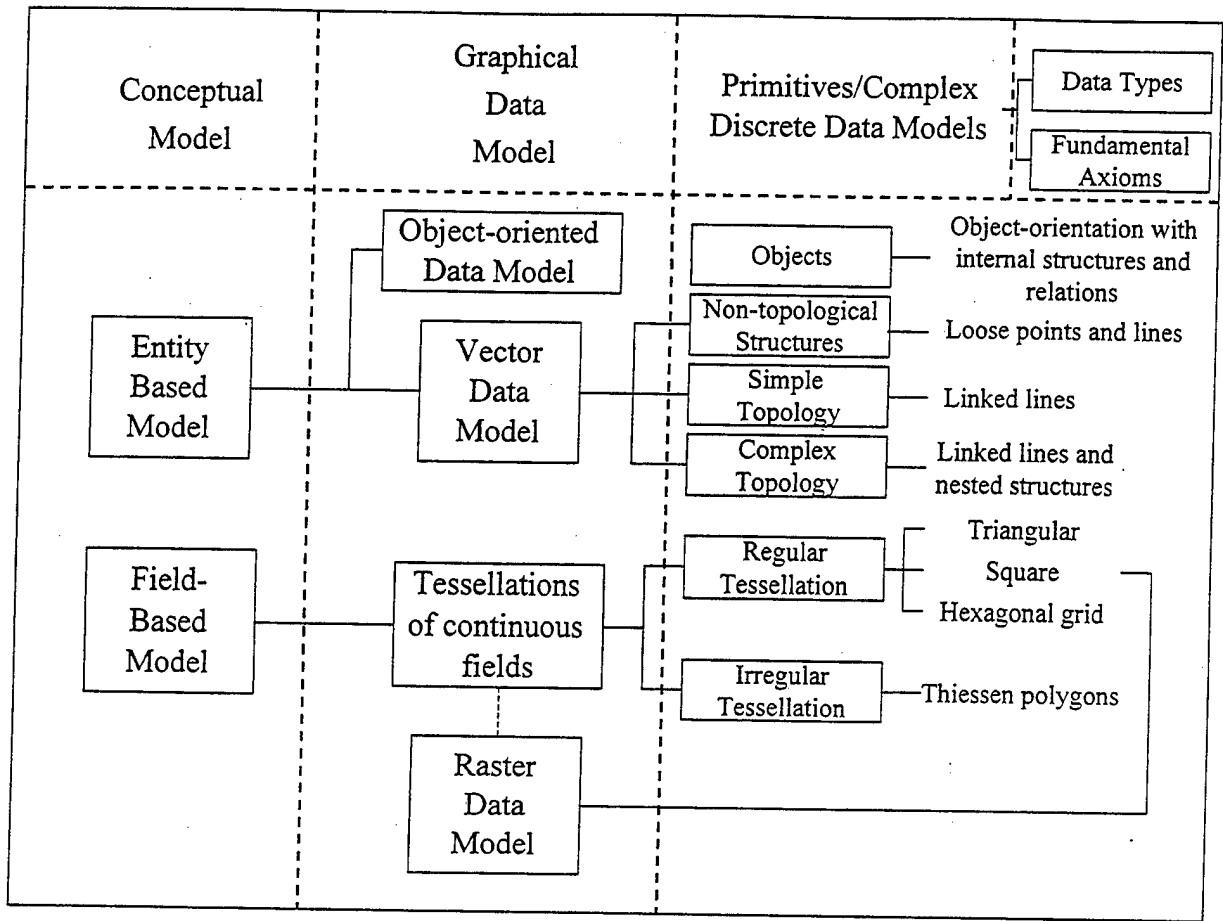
Conceptual Model

Graphical Data Model

Primitives/Complex Discrete Data Models

Data Types

Fundamental Axioms

Entity Based Model

Object-oriented Data Model

Vector Data Model

Objects

Object-orientation with internal structures and relations

Non-topological Structures

Loose points and lines

Simple Topology

Linked lines

Complex Topology

Linked lines and nested structures

Field-Based Model

Tessellations of continuous fields

Regular Tessellation

Triangular

Square

Hexagonal grid

Irregular Tessellation

Thiessen polygons

Raster Data Model